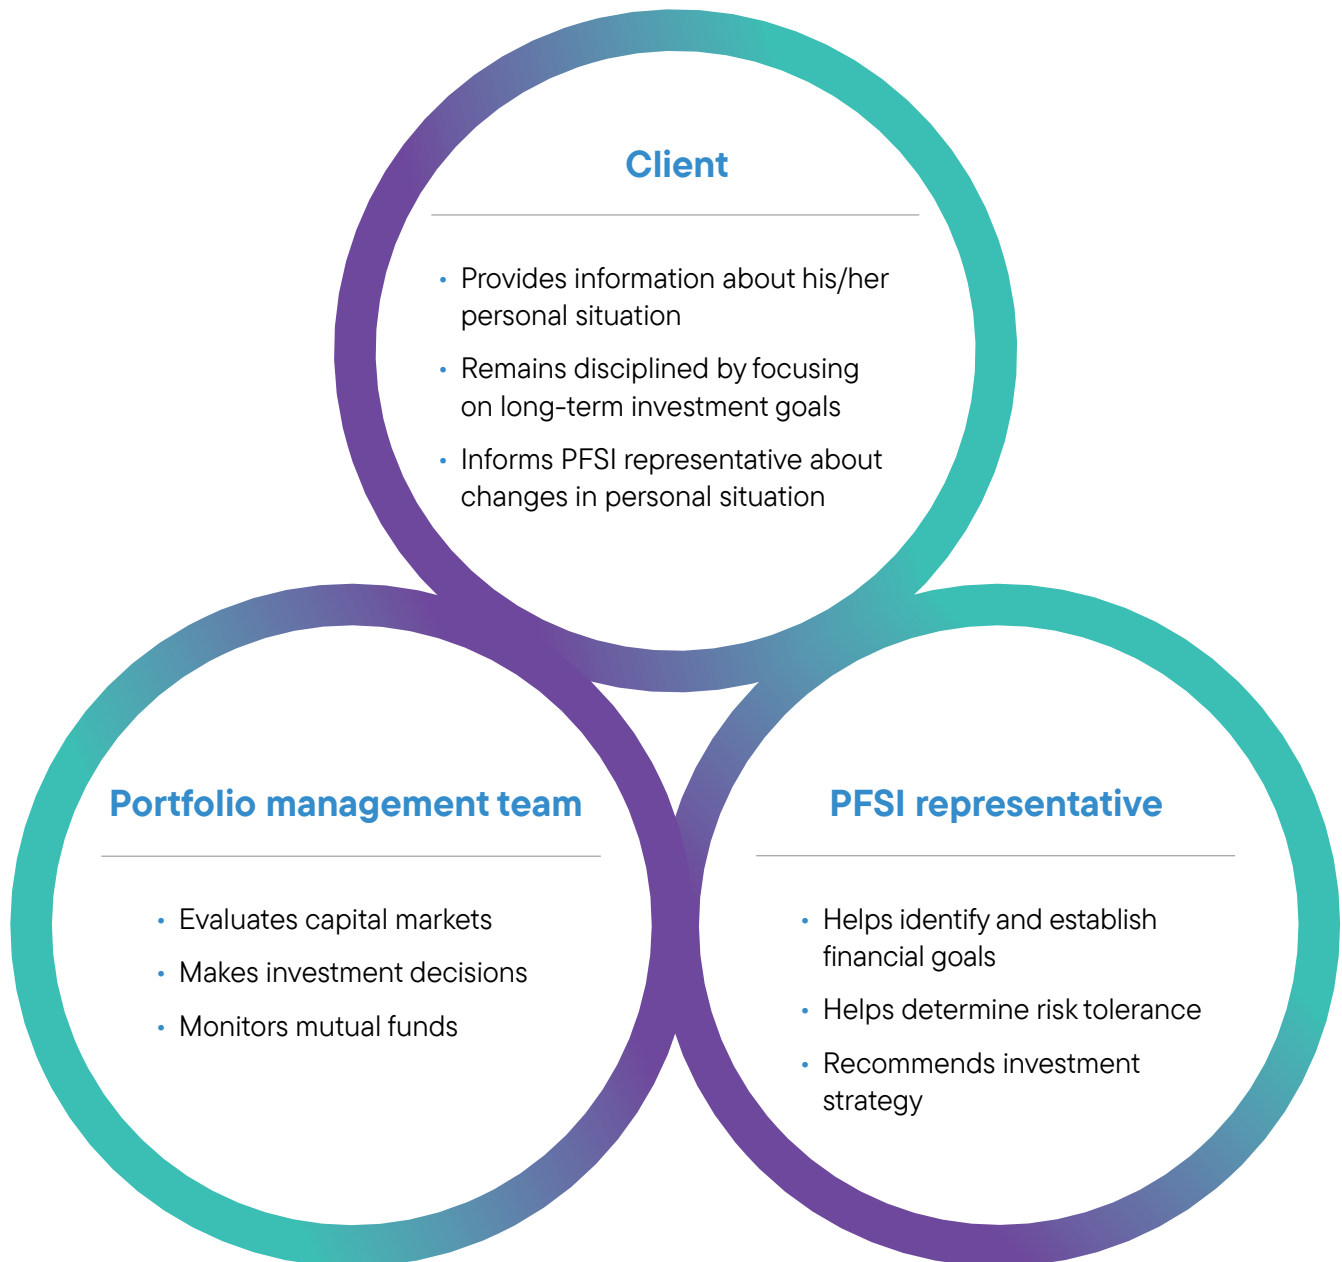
Client

• Provides information about his/her personal situation
• Remains disciplined by focusing on long-term investment goals
• Informs PFSI representative about changes in personal situation

Portfolio management team

• Evaluates capital markets
• Makes investment decisions
• Monitors mutual funds

PFSI representative

• Helps identify and establish financial goals
• Helps determine risk tolerance
• Recommends investment strategy